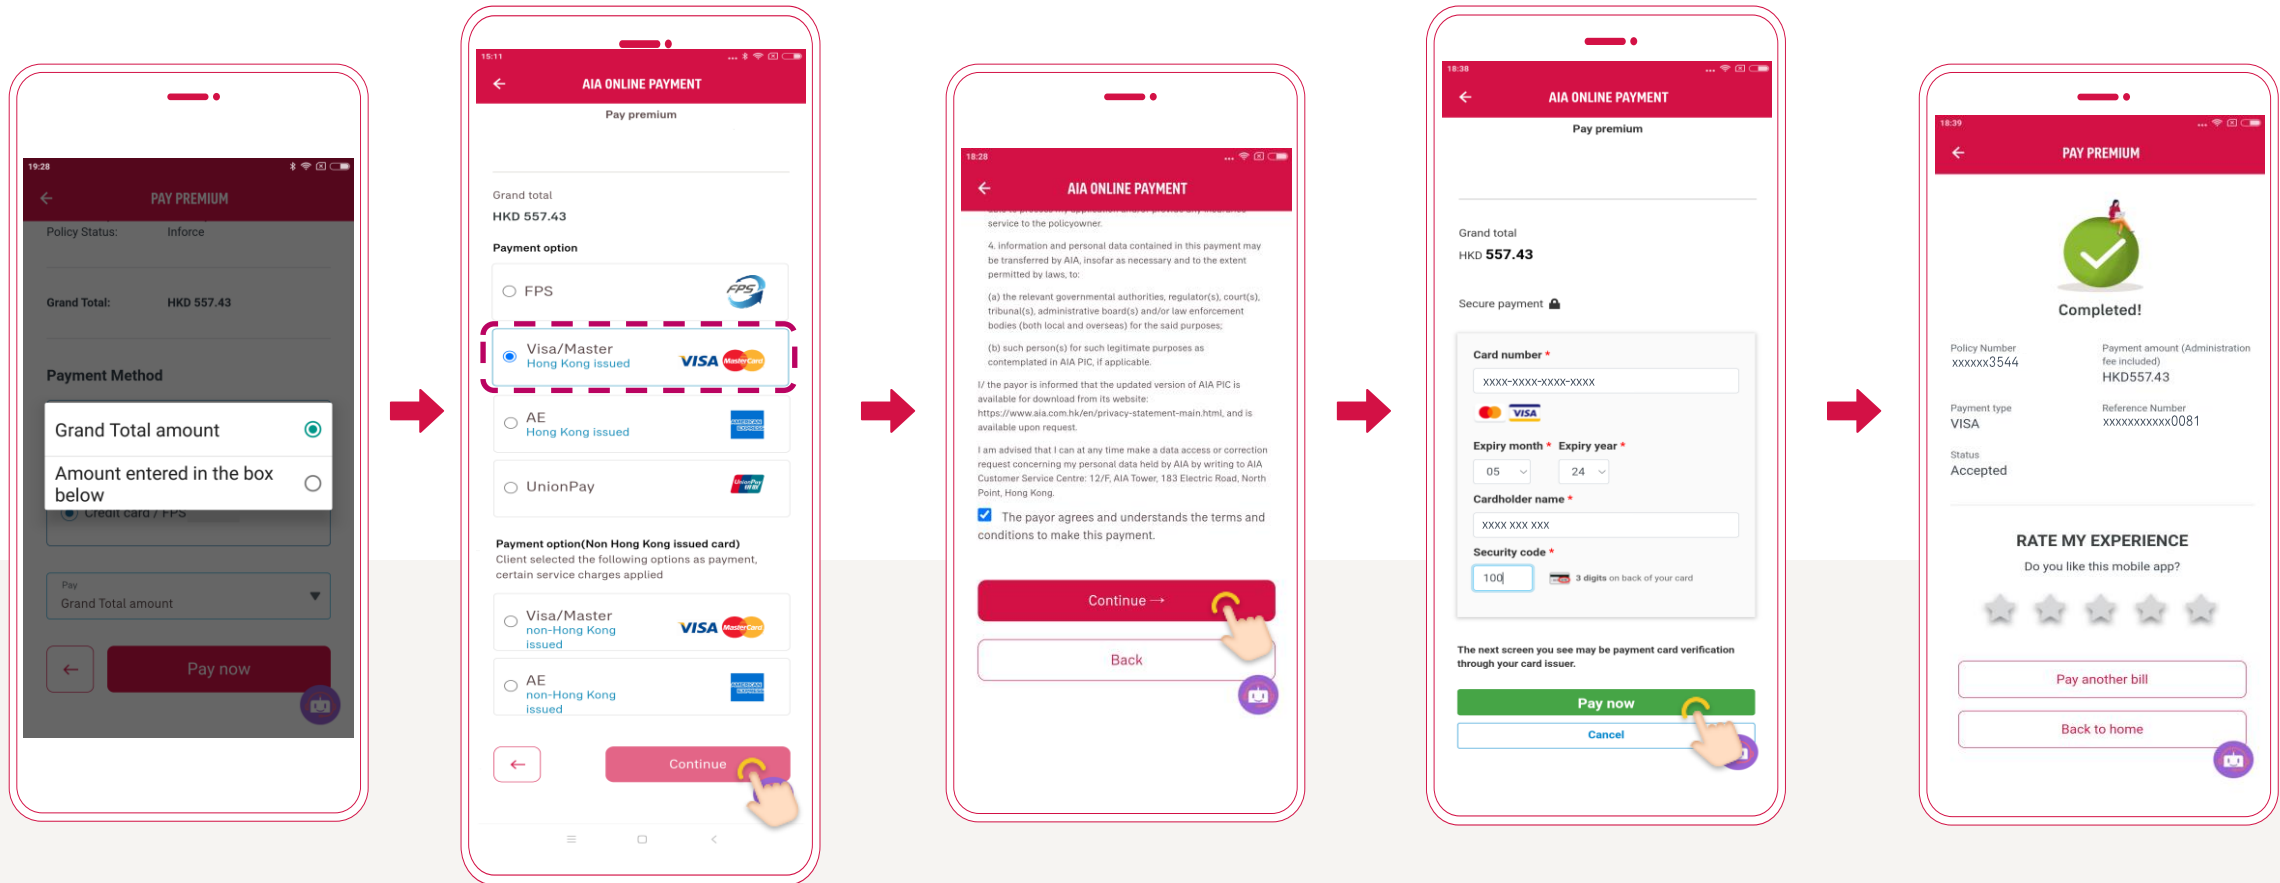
19:28

PAY PREMIUM

Policy Status: Inforce

Grand Total: HKD 557.43

Payment Method

Grand Total amount

Amount entered in the box below

Credit card / FPS

Pay
Grand Total amount

Pay now

15:11

AIA ONLINE PAYMENT

Pay premium

Grand total
HKD 557.43

Payment option

FPS

Visa/Master
Hong Kong issued

AE
Hong Kong issued

UnionPay

Payment option(Non Hong Kong issued card)
Client selected the following options as payment, certain service charges applied

Visa/Master
non-Hong Kong issued

AE
non-Hong Kong issued

Continue

18:28

AIA ONLINE PAYMENT

service to the policyowner.

4. information and personal data contained in this payment may be transferred by AIA, insofar as necessary and to the extent permitted by laws, to:

(a) the relevant governmental authorities, regulator(s), court(s), tribunal(s), administrative board(s) and/or law enforcement bodies (both local and overseas) for the said purposes;

(b) such person(s) for such legitimate purposes as contemplated in AIA PIC, if applicable.

I/ the payor is informed that the updated version of AIA PIC is available for download from its website: https://www.aia.com.hk/en/privacy-statement-main.html, and is available upon request.

I am advised that I can at any time make a data access or correction request concerning my personal data held by AIA by writing to AIA Customer Service Centre: 12/F, AIA Tower, 183 Electric Road, North Point, Hong Kong.

The payor agrees and understands the terms and conditions to make this payment.

Continue →

Back

18:38

AIA ONLINE PAYMENT

Pay premium

Grand total
HKD 557.43

Secure payment

Card number *
XXXX-XXXX-XXXX-XXXX

Expiry month * Expiry year *
05 24

Cardholder name *
XXXX XXX XXX

Security code *
100 3 digits on back of your card

The next screen you see may be payment card verification through your card issuer.

Pay now

Cancel

18:39

PAY PREMIUM

Completed!

Policy Number
xxxxxx3544

Payment amount (Administration fee included)
HKD557.43

Payment type
VISA

Reference Number
xxxxxxxxxxx0081

Status
Accepted

RATE MY EXPERIENCE

Do you like this mobile app?

Pay another bill

Back to home